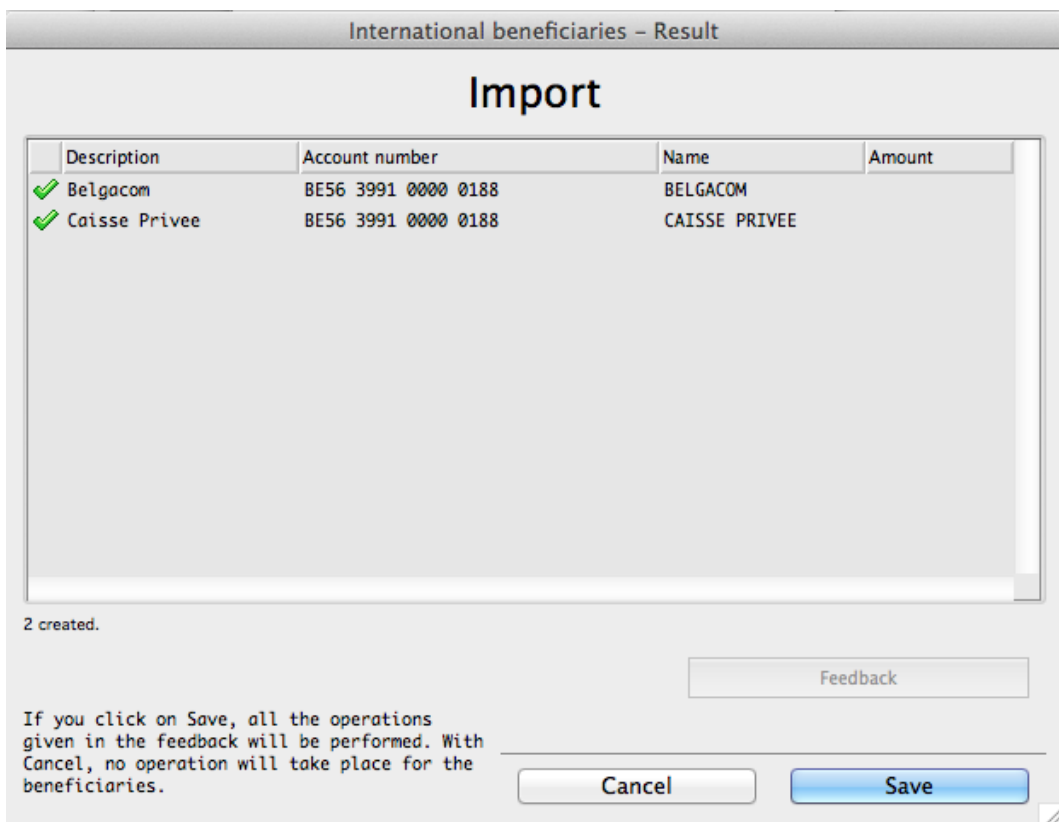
International beneficiaries – Result

Import

| | Description | Account number | Name | Amount |
|---|---|---|---|---|
| ✓ | Belgacom | BE56 3991 0000 0188 | BELGACOM | |
| ✓ | Caisse Privee | BE56 3991 0000 0188 | CAISSE PRIVEE | |

2 created.

Feedback

If you click on Save, all the operations given in the feedback will be performed. With Cancel, no operation will take place for the beneficiaries.

Cancel

Save